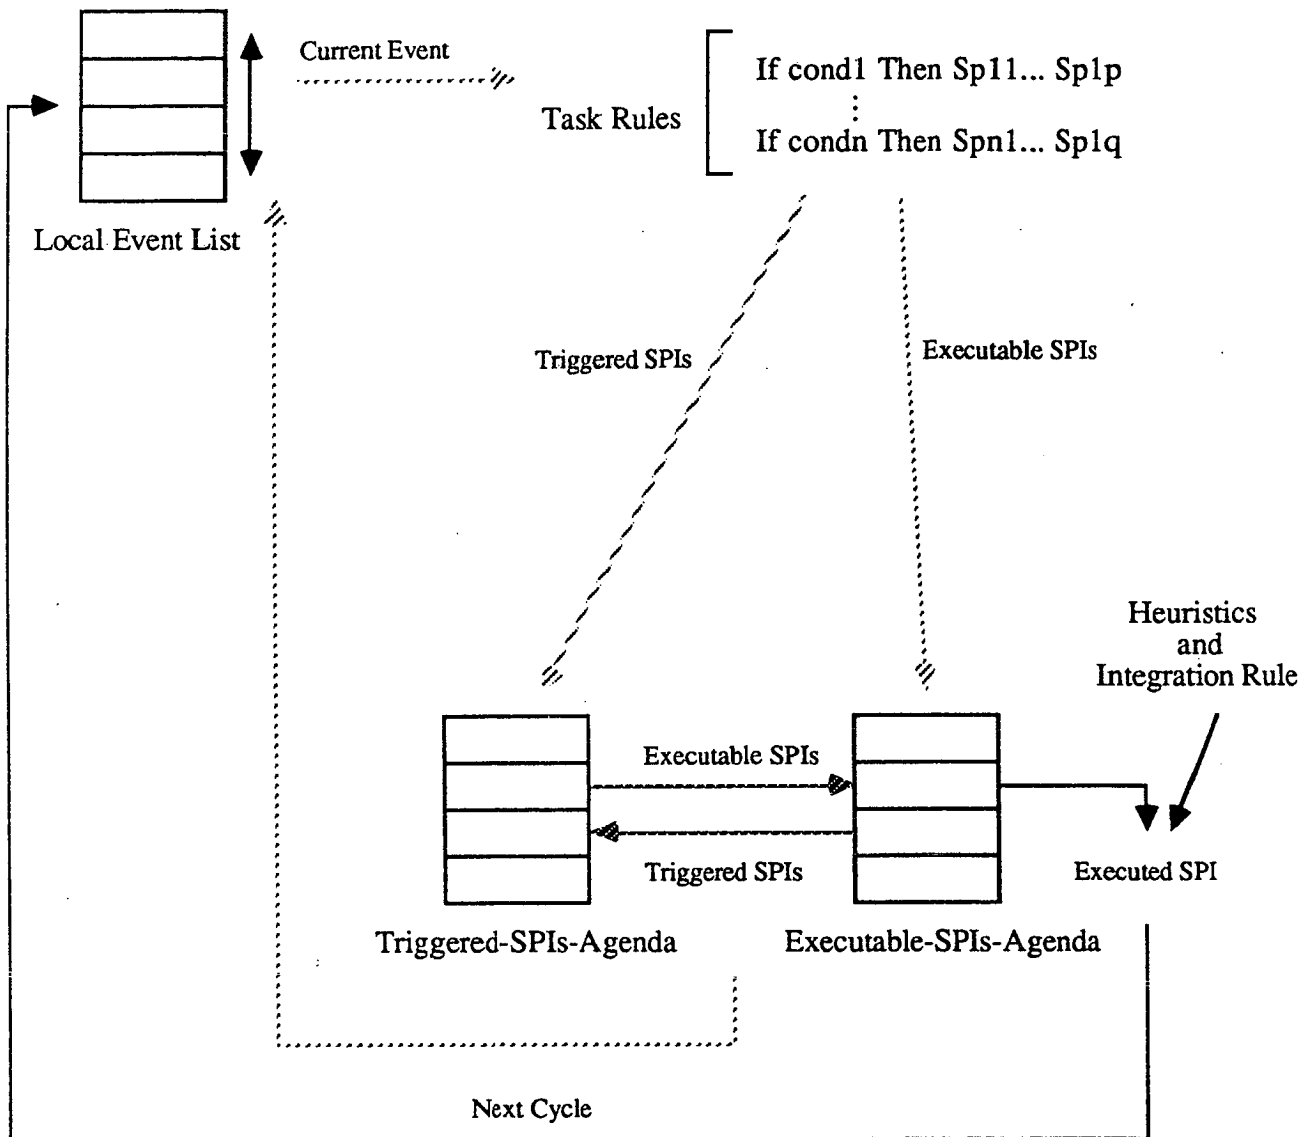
Current Event

Task Rules

If cond1 Then Sp11... Sp1p
⋮
If condn Then Spn1... Sp1q

Local Event List

Triggered SPIs

Executable SPIs

Heuristics and Integration Rule

Executable SPIs

Triggered SPIs

Executed SPI

Triggered-SPIs-Agenda

Executable-SPIs-Agenda

Next Cycle